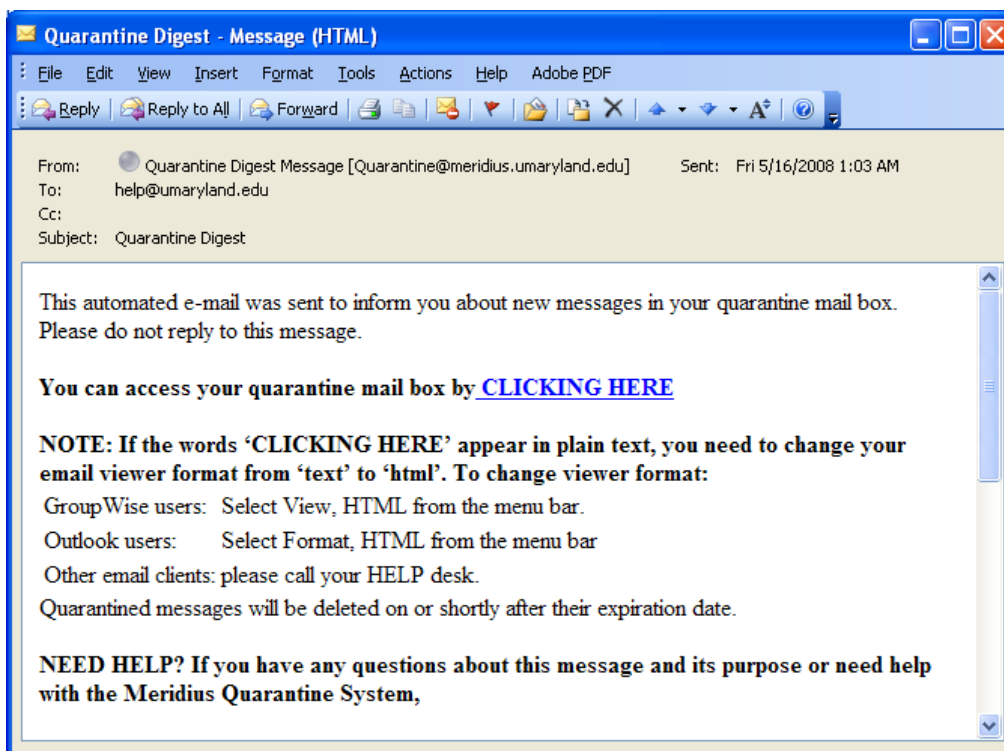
Quarantine Digest - Message (HTML)

File Edit View Insert Format Tools Actions Help Adobe PDF

Reply | Reply to All | Forward

From: Quarantine Digest Message [Quarantine@meridius.umaryland.edu] Sent: Fri 5/16/2008 1:03 AM
To: help@umaryland.edu
Cc:
Subject: Quarantine Digest

This automated e-mail was sent to inform you about new messages in your quarantine mail box. Please do not reply to this message.

**You can access your quarantine mail box by CLICKING HERE**

**NOTE: If the words 'CLICKING HERE' appear in plain text, you need to change your email viewer format from 'text' to 'html'. To change viewer format:**

GroupWise users: Select View, HTML from the menu bar.

Outlook users: Select Format, HTML from the menu bar

Other email clients: please call your HELP desk.

Quarantined messages will be deleted on or shortly after their expiration date.

**NEED HELP? If you have any questions about this message and its purpose or need help with the Meridius Quarantine System,**